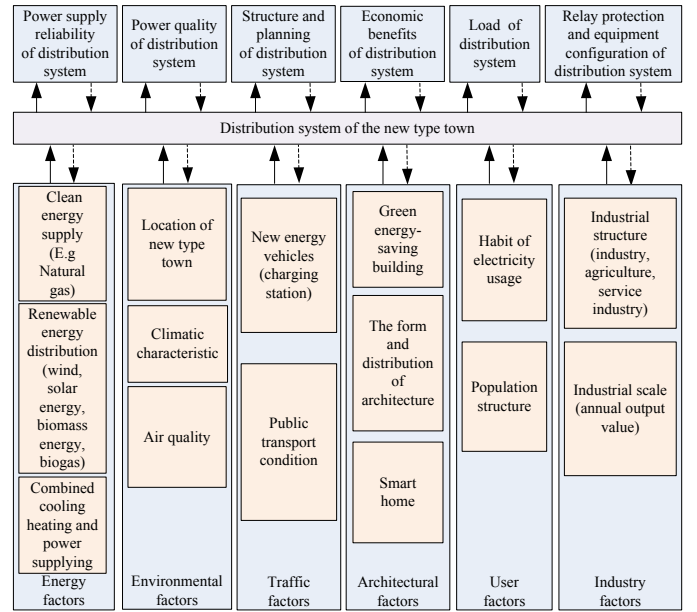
Power supply reliability of distribution system

Power quality of distribution system

Structure and planning of distribution system

Economic benefits of distribution system

Load of distribution system

Relay protection and equipment configuration of distribution system

Distribution system of the new type town

Clean energy supply (E.g Natural gas)

Renewable energy distribution (wind, solar energy, biomass energy, biogas)

Combined cooling heating and power supplying

Energy factors

Location of new type town

Climatic characteristic

Air quality

Environmental factors

New energy vehicles (charging station)

Public transport condition

Traffic factors

Green energy-saving building

The form and distribution of architecture

Smart home

Architectural factors

Habit of electricity usage

Population structure

User factors

Industrial structure (industry, agriculture, service industry)

Industrial scale (annual output value)

Industry factors